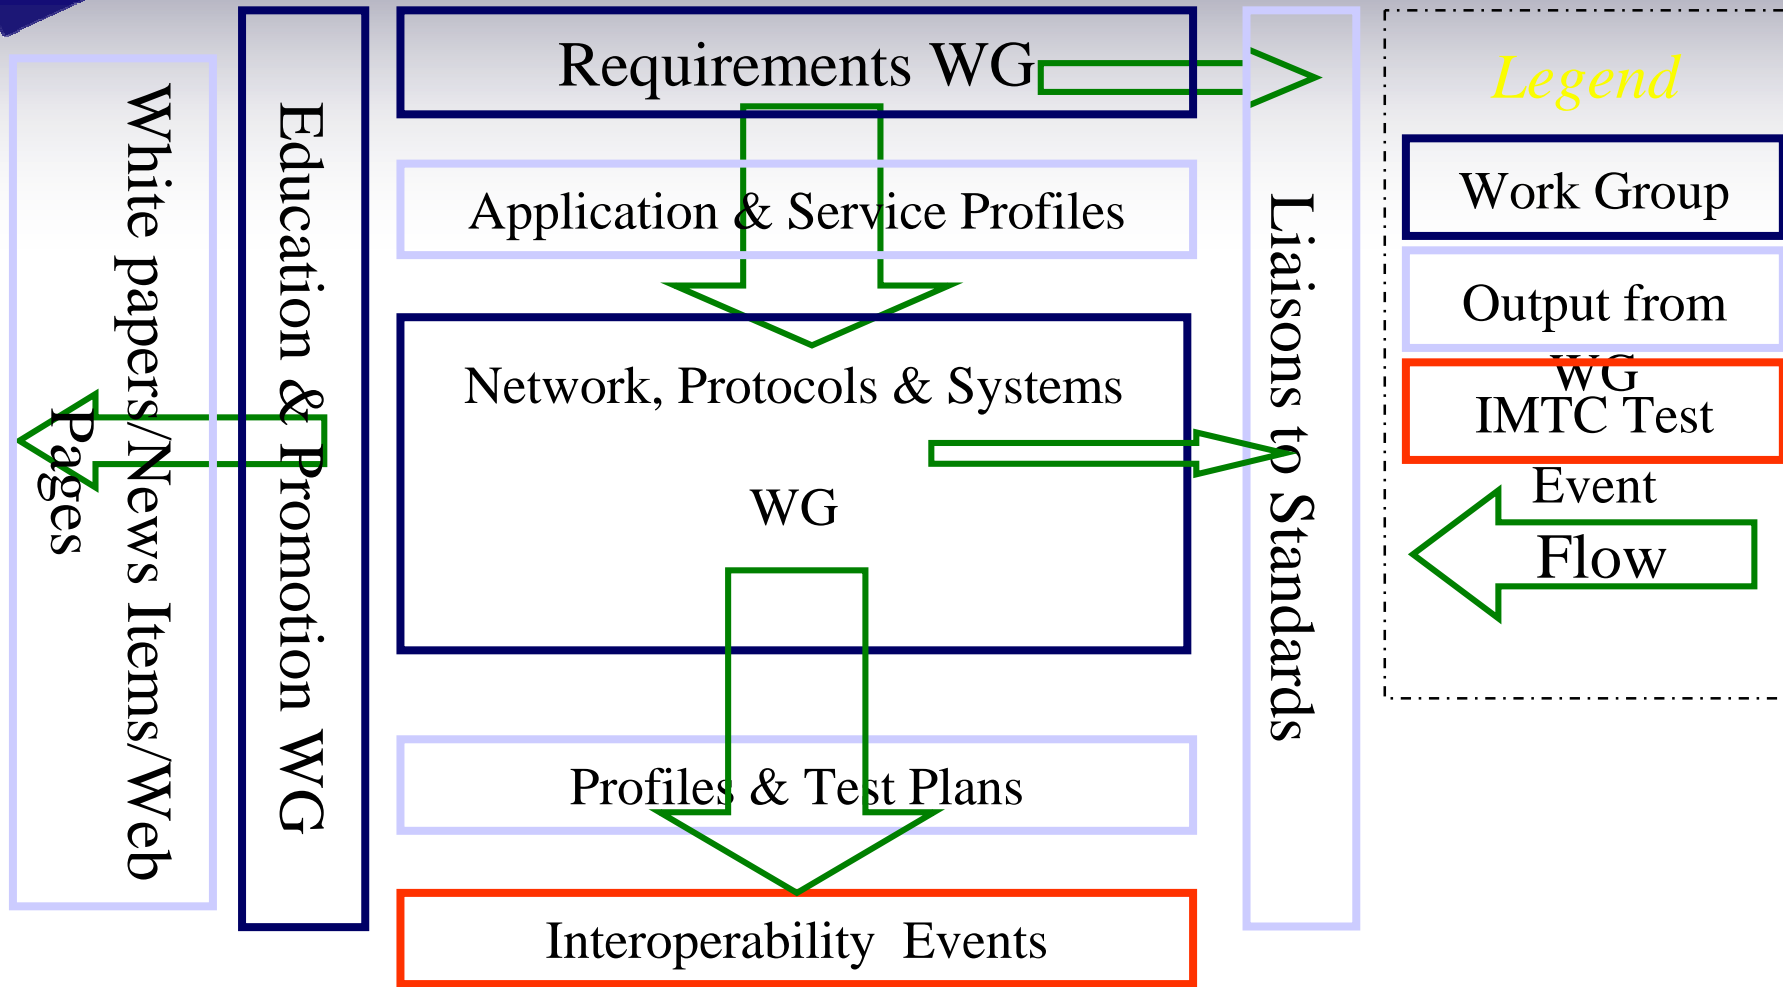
White papers/News Items/Web Pages

Education & Promotion WG

Requirements WG

Application & Service Profiles

Network, Protocols & Systems

WG

Profiles & Test Plans

Interoperability Events

Liaisons to Standards

Legend

Work Group

Output from WG

IMTC Test Event

Flow